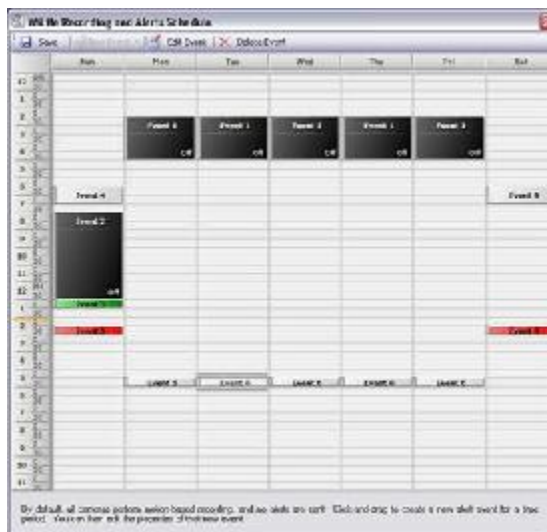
Write Recording and Alerts Schedule

Save | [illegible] | Edit Event | Delete Event

| | Sun | Mon | Tue | Wed | Thu | Fri | Sat |
|---|---|---|---|---|---|---|---|
| 12 AM | | | | | | | |
| 1 | | | | | | | |
| 2 | | | | | | | |
| 3 | | Event 1 off | Event 1 off | Event 1 off | Event 1 off | Event 1 off | |
| 4 | | | | | | | |
| 5 | | | | | | | |
| 6 | Event 4 | | | | | | Event 8 |
| 7 | | | | | | | |
| 8 | Event 2 | | | | | | |
| 9 | | | | | | | |
| 10 | | | | | | | |
| 11 | | | | | | | |
| 12 PM | off | | | | | | |
| 1 | Event 5 | | | | | | |
| 2 | Event 3 | | | | | | Event 3 |
| 3 | | | | | | | |
| 4 | | | | | | | |
| 5 | | Event 6 | Event 6 | Event 6 | Event 6 | Event 6 | |
| 6 | | | | | | | |
| 7 | | | | | | | |
| 8 | | | | | | | |
| 9 | | | | | | | |
| 10 | | | | | | | |
| 11 | | | | | | | |

By default, all cameras perform motion based recording, and no alerts are sent. Click and drag to create a new shift event for a time period. You can then edit the properties of the new event.